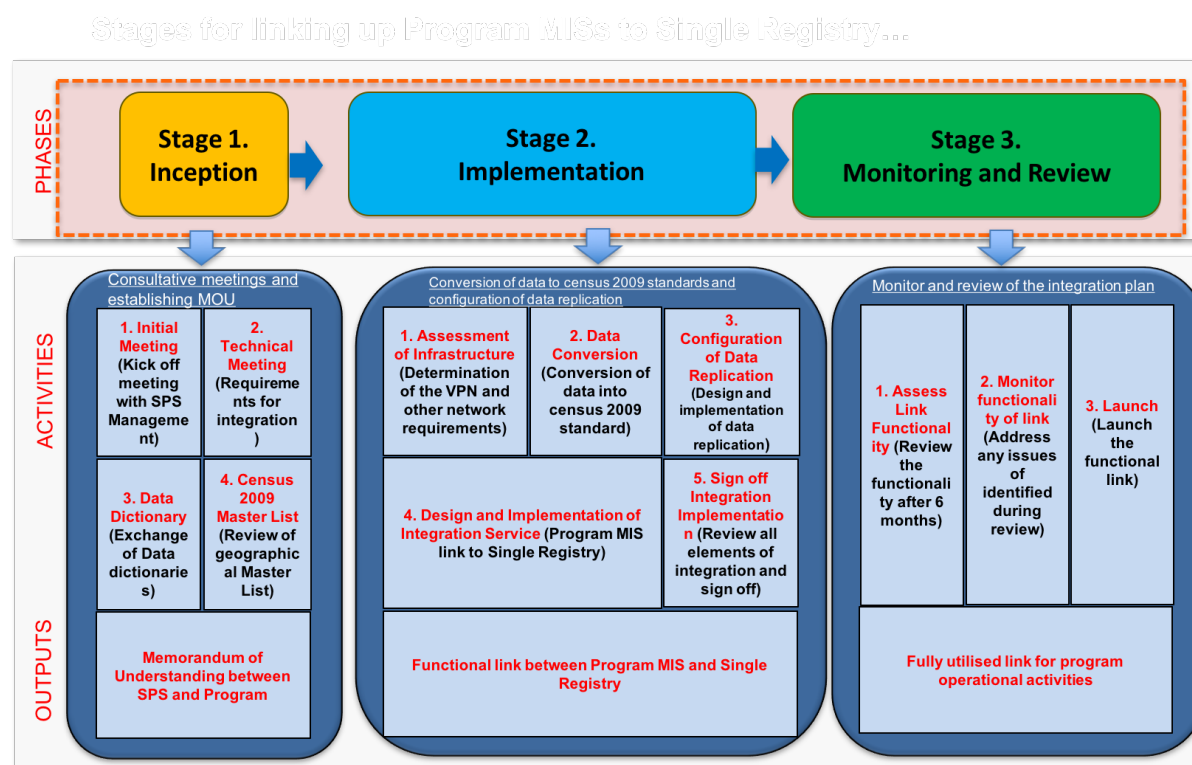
Stages for linking up Program MISs to Single Registry...

PHASES

Stage 1. Inception

Stage 2. Implementation

Stage 3. Monitoring and Review

ACTIVITIES

Consultative meetings and establishing MOU

1. Initial Meeting (Kick off meeting with SPS Management)

2. Technical Meeting (Requirements for integration)

3. Data Dictionary (Exchange of Data dictionaries)

4. Census 2009 Master List (Review of geographical Master List)

Conversion of data to census 2009 standards and configuration of data replication

1. Assessment of Infrastructure (Determination of the VPN and other network requirements)

2. Data Conversion (Conversion of data into census 2009 standard)

3. Configuration of Data Replication (Design and implementation of data replication)

4. Design and Implementation of Integration Service (Program MIS link to Single Registry)

5. Sign off Integration Implementation (Review all elements of integration and sign off)

Monitor and review of the integration plan

1. Assess Link Functionality (Review the functionality after 6 months)

2. Monitor functionality of link (Address any issues of identified during review)

3. Launch (Launch the functional link)

OUTPUTS

Memorandum of Understanding between SPS and Program

Functional link between Program MIS and Single Registry

Fully utilised link for program operational activities